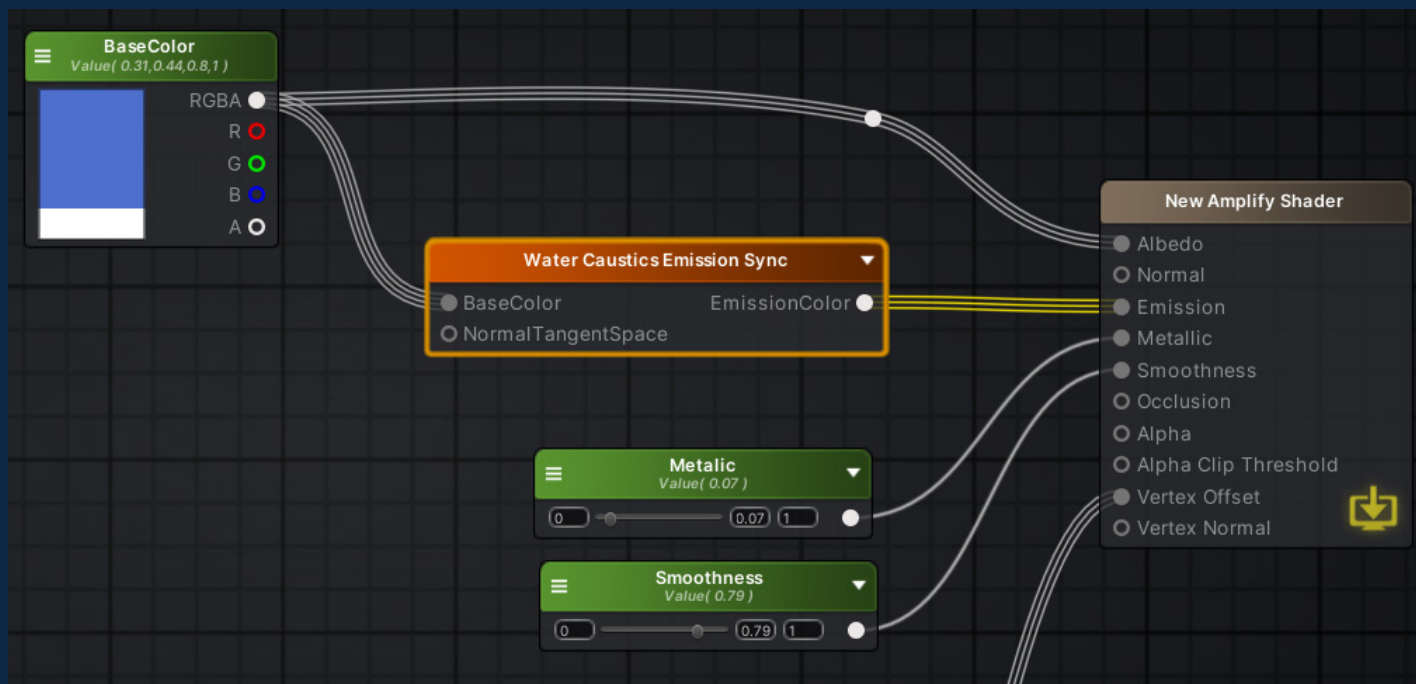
BaseColor
Value( 0.31,0.44,0.8,1 )

RGBA
R
G
B
A

Water Caustics Emission Sync

BaseColor
NormalTangentSpace
EmissionColor

New Amplify Shader

Albedo
Normal
Emission
Metallic
Smoothness
Occlusion
Alpha
Alpha Clip Threshold
Vertex Offset
Vertex Normal

Metalic
Value( 0.07 )
0
0.07
1

Smoothness
Value( 0.79 )
0
0.79
1